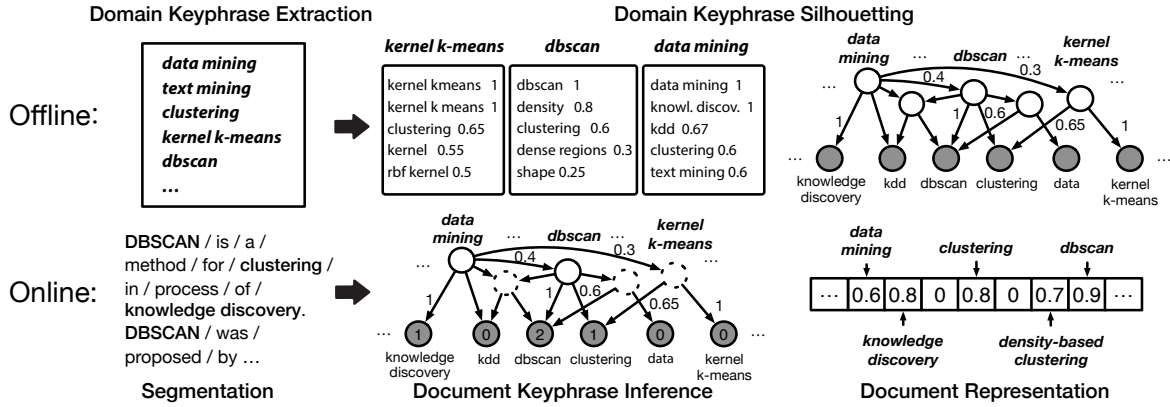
Domain Keyphrase Extraction

Domain Keyphrase Silhouetting

Offline:

data mining
text mining
clustering
kernel k-means
dbscan
…

kernel k-means

| kernel kmeans 1 |
|---|
| kernel k means 1 |
| clustering 0.65 |
| kernel 0.55 |
| rbf kernel 0.5 |

dbscan

| dbscan 1 |
|---|
| density 0.8 |
| clustering 0.6 |
| dense regions 0.3 |
| shape 0.25 |

data mining

| data mining 1 |
|---|
| knowl. discov. 1 |
| kdd 0.67 |
| clustering 0.6 |
| text mining 0.6 |

data mining … dbscan … kernel k-means
… 0.4 0.3 1 1 0.6 0.65 1 … …
knowledge discovery kdd dbscan clustering data kernel k-means

Online:

DBSCAN / is / a / method / for / clustering / in / process / of / knowledge discovery. DBSCAN / was / proposed / by …

data mining dbscan kernel k-means
… 0.4 0.3 1 1 0.6 0.65 1 … …
… 1 0 2 1 0 0 …
knowledge discovery kdd dbscan clustering data kernel k-means

data mining clustering dbscan

| … | 0.6 | 0.8 | 0 | 0.8 | 0 | 0.7 | 0.9 | … |
|---|---|---|---|---|---|---|---|---|

knowledge discovery density-based clustering

Segmentation

Document Keyphrase Inference

Document Representation